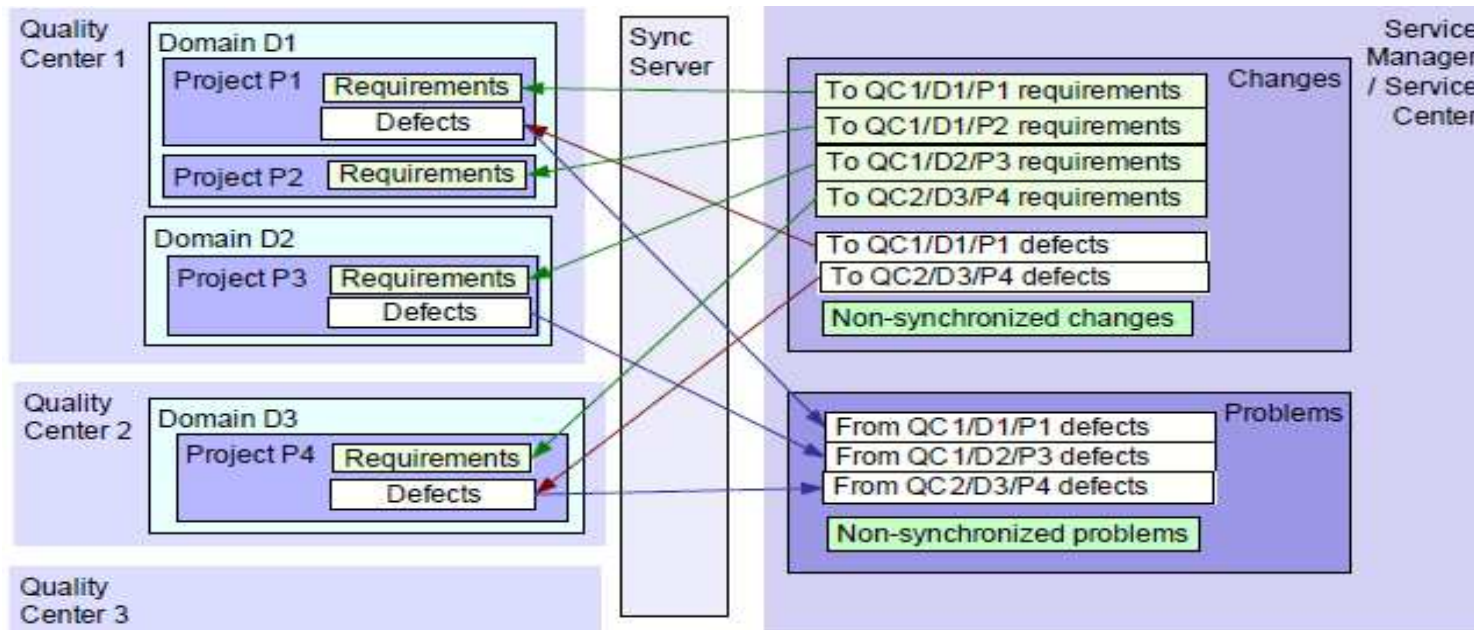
Quality Center 1

Domain D1

Project P1

Requirements

Defects

Project P2

Requirements

Domain D2

Project P3

Requirements

Defects

Quality Center 2

Domain D3

Project P4

Requirements

Defects

Quality Center 3

Sync Server

Service Manager / Service Center

Changes

To QC1/D1/P1 requirements

To QC1/D1/P2 requirements

To QC1/D2/P3 requirements

To QC2/D3/P4 requirements

To QC1/D1/P1 defects

To QC2/D3/P4 defects

Non-synchronized changes

Problems

From QC1/D1/P1 defects

From QC1/D2/P3 defects

From QC2/D3/P4 defects

Non-synchronized problems